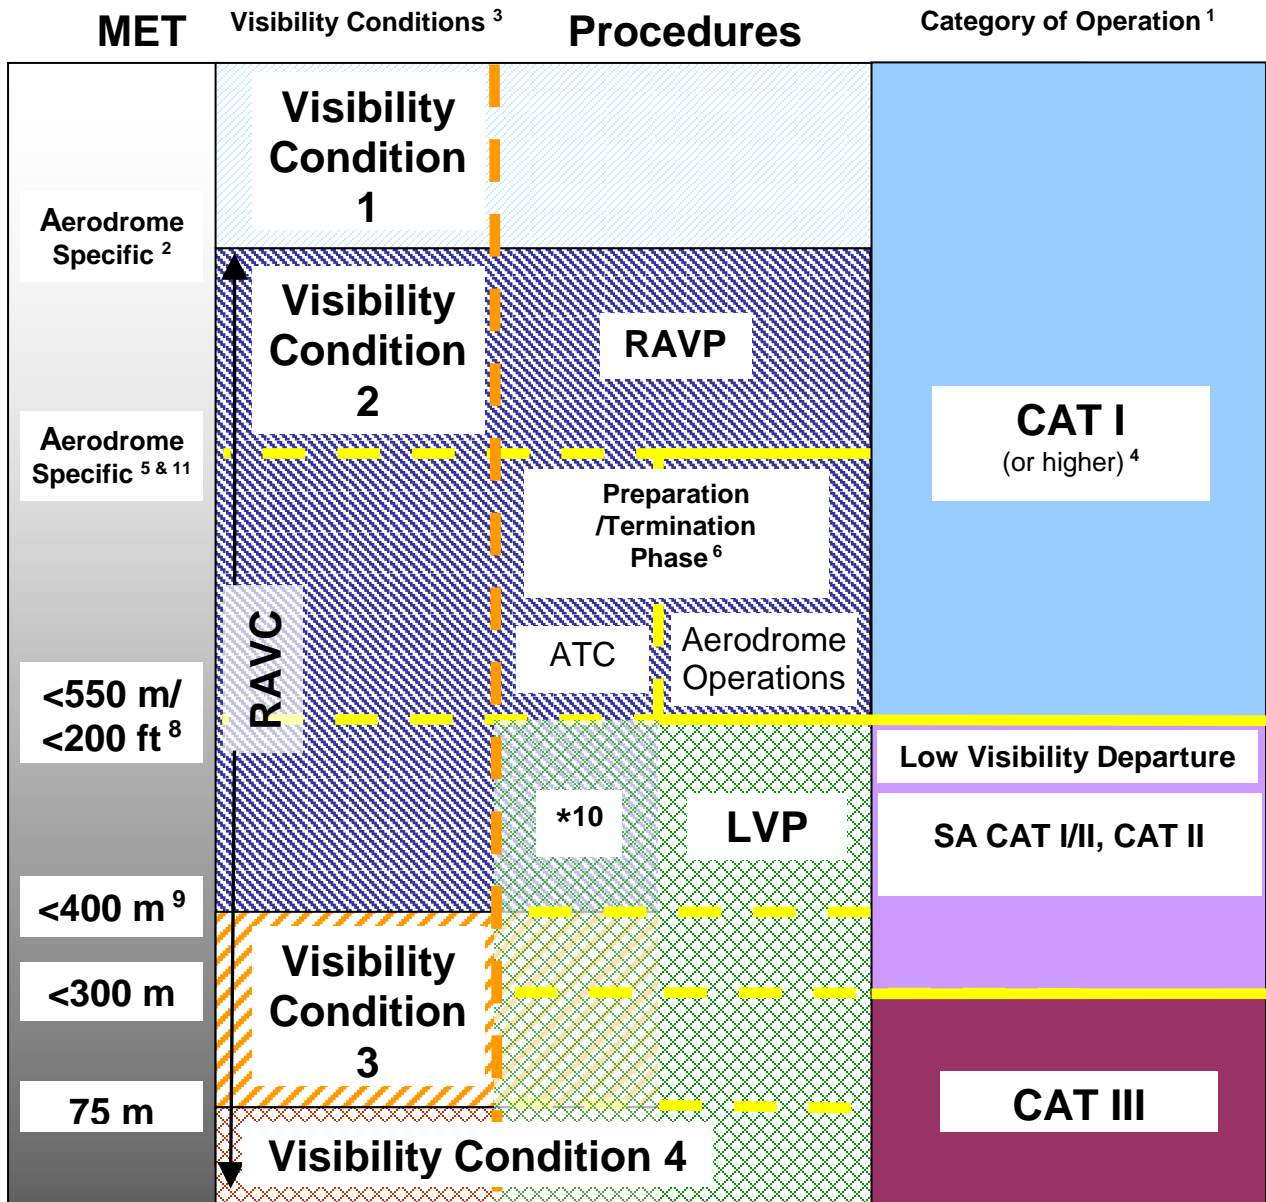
MET

Visibility Conditions $^3$

Procedures

Category of Operation $^1$

Aerodrome Specific $^2$

Aerodrome Specific $^{5\ \&\ 11}$

<550 m/ <200 ft $^8$

<400 m $^9$

<300 m

75 m

Visibility Condition 1

Visibility Condition 2

RAVC

Visibility Condition 3

Visibility Condition 4

RAVP

Preparation /Termination Phase $^6$

ATC

Aerodrome Operations

*10

LVP

CAT I (or higher) $^4$

Low Visibility Departure

SA CAT I/II, CAT II

CAT III